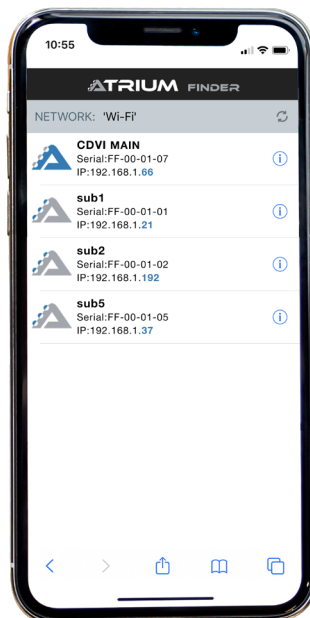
10:55

ATRIUM FINDER

NETWORK: 'Wi-Fi'

CDVI MAIN
Serial:FF-00-01-07
IP:192.168.1.66

sub1
Serial:FF-00-01-01
IP:192.168.1.21

sub2
Serial:FF-00-01-02
IP:192.168.1.192

sub5
Serial:FF-00-01-05
IP:192.168.1.37